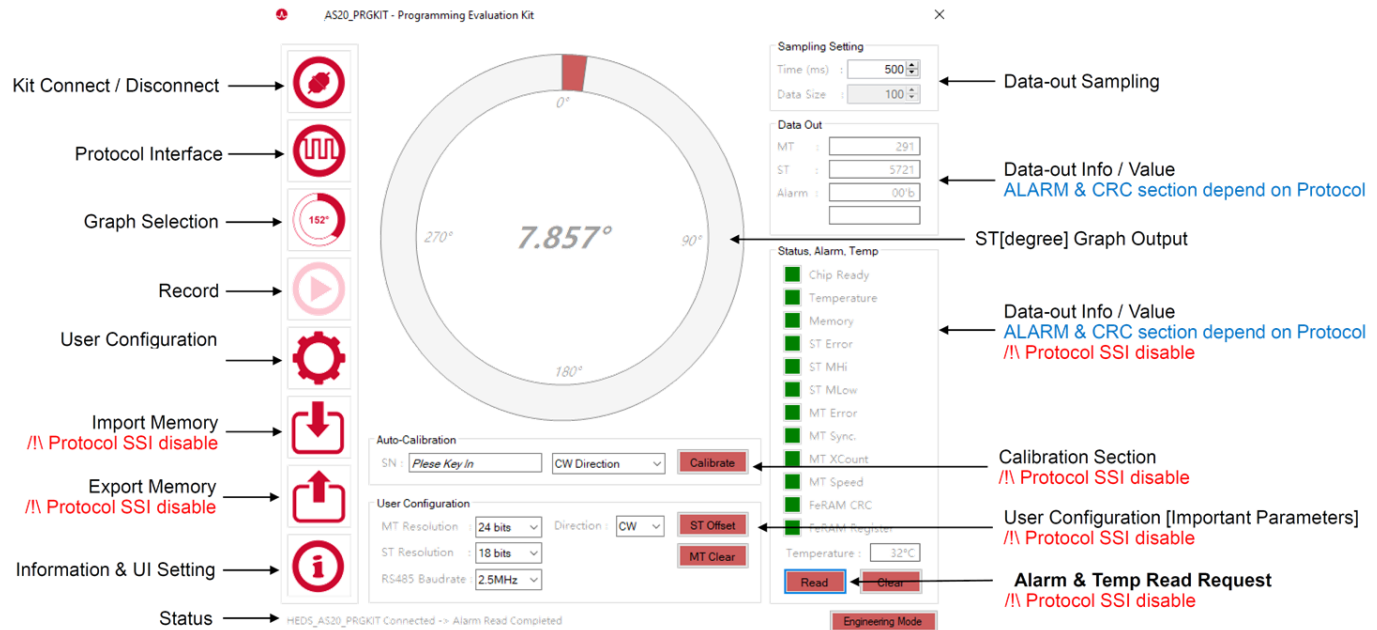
AS20_PRGKIT - Programming Evaluation Kit

Kit Connect / Disconnect

Protocol Interface

Graph Selection

152°

Record

User Configuration

Import Memory
/!\ Protocol SSI disable

Export Memory
/!\ Protocol SSI disable

Information & UI Setting

Status

HEDS_AS20_PRGKIT Connected -> Alarm Read Completed

0°

270°

7.857°

90°

180°

Auto-Calibration

SN : Plese Key In

CW Direction

Calibrate

User Configuration

MT Resolution : 24 bits

Direction : CW

ST Offset

ST Resolution : 18 bits

MT Clear

RS485 Baudrate : 2.5MHz

Sampling Setting

Time (ms) : 500

Data Size : 100

Data Out

MT : 291

ST : 5721

Alarm : 00'b

Status, Alarm, Temp

Chip Ready

Temperature

Memory

ST Error

ST MHi

ST MLow

MT Error

MT Sync.

MT XCount

MT Speed

FeRAM CRC

FeRAM Register

Temperature : 32°C

Read

Clear

Engineering Mode

Data-out Sampling

Data-out Info / Value
ALARM & CRC section depend on Protocol

ST[degree] Graph Output

Data-out Info / Value
ALARM & CRC section depend on Protocol
/!\ Protocol SSI disable

Calibration Section
/!\ Protocol SSI disable

User Configuration [Important Parameters]
/!\ Protocol SSI disable

Alarm & Temp Read Request
/!\ Protocol SSI disable